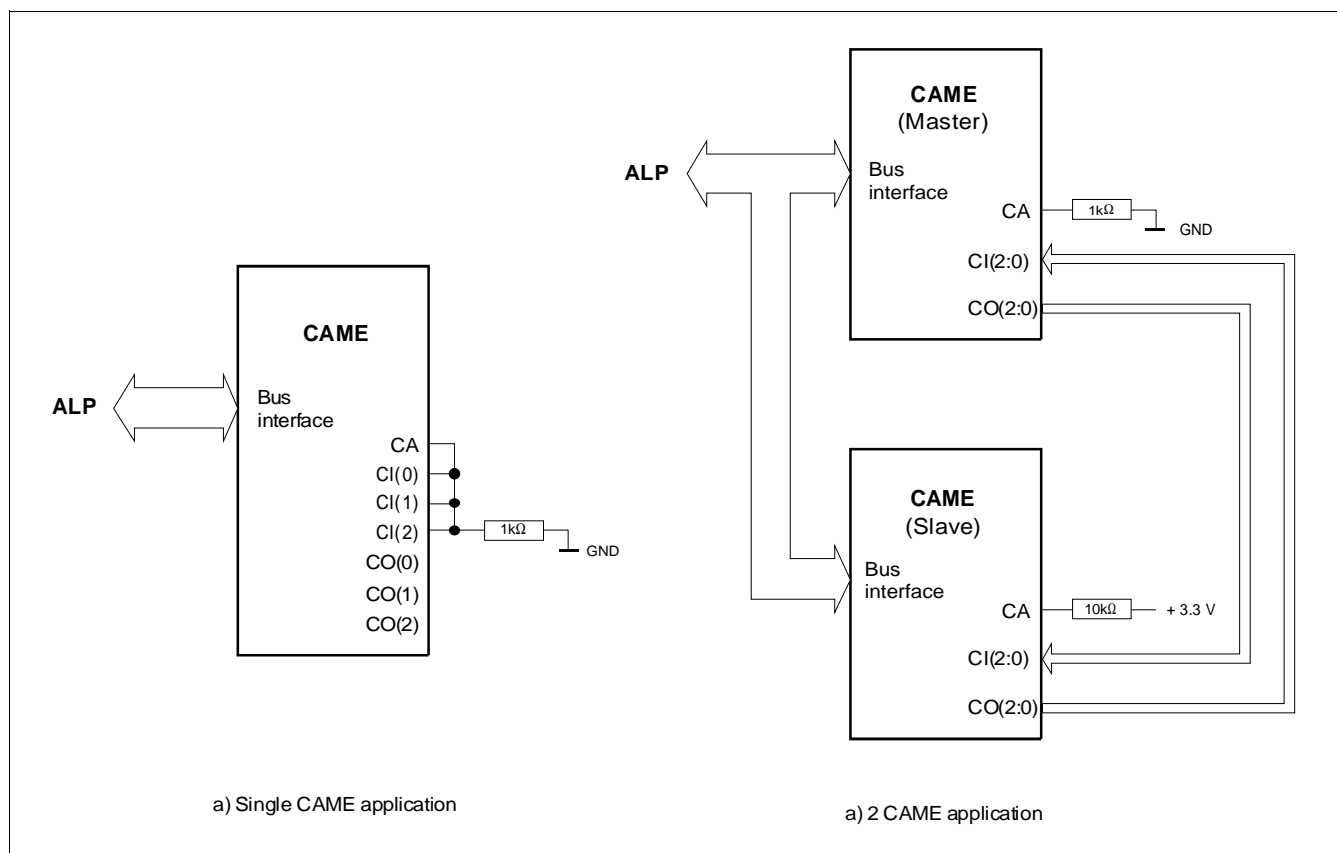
CAME
(Master)

ALP

Bus interface

CA

1kΩ

GND

CI(2:0)

CO(2:0)

CAME

ALP

Bus interface

CA

CI(0)

CI(1)

CI(2)

1kΩ

GND

CO(0)

CO(1)

CO(2)

CAME
(Slave)

Bus interface

CA

10kΩ

+ 3.3 V

CI(2:0)

CO(2:0)

a) Single CAME application

a) 2 CAME application